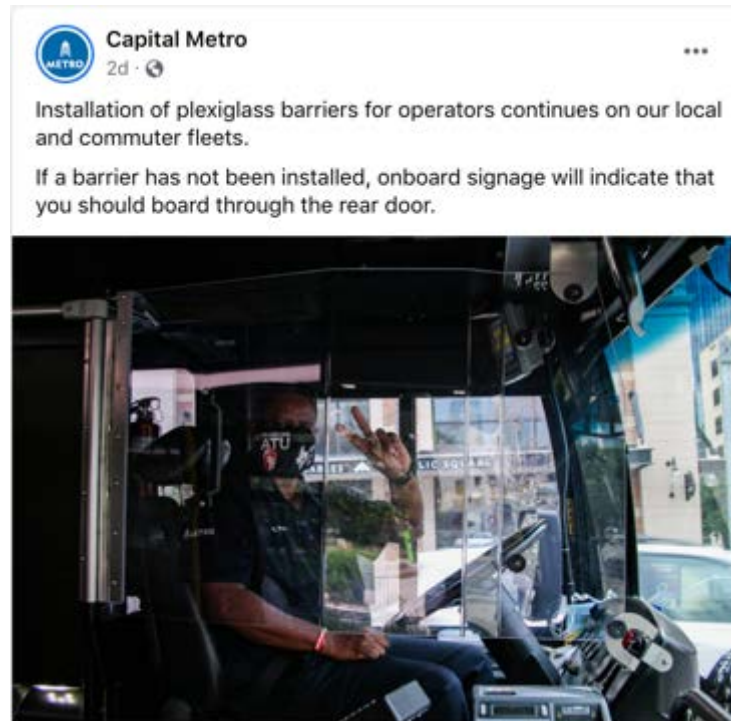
METRO

Capital Metro
2d ·

...

Installation of plexiglass barriers for operators continues on our local and commuter fleets.

If a barrier has not been installed, onboard signage will indicate that you should board through the rear door.

ATU